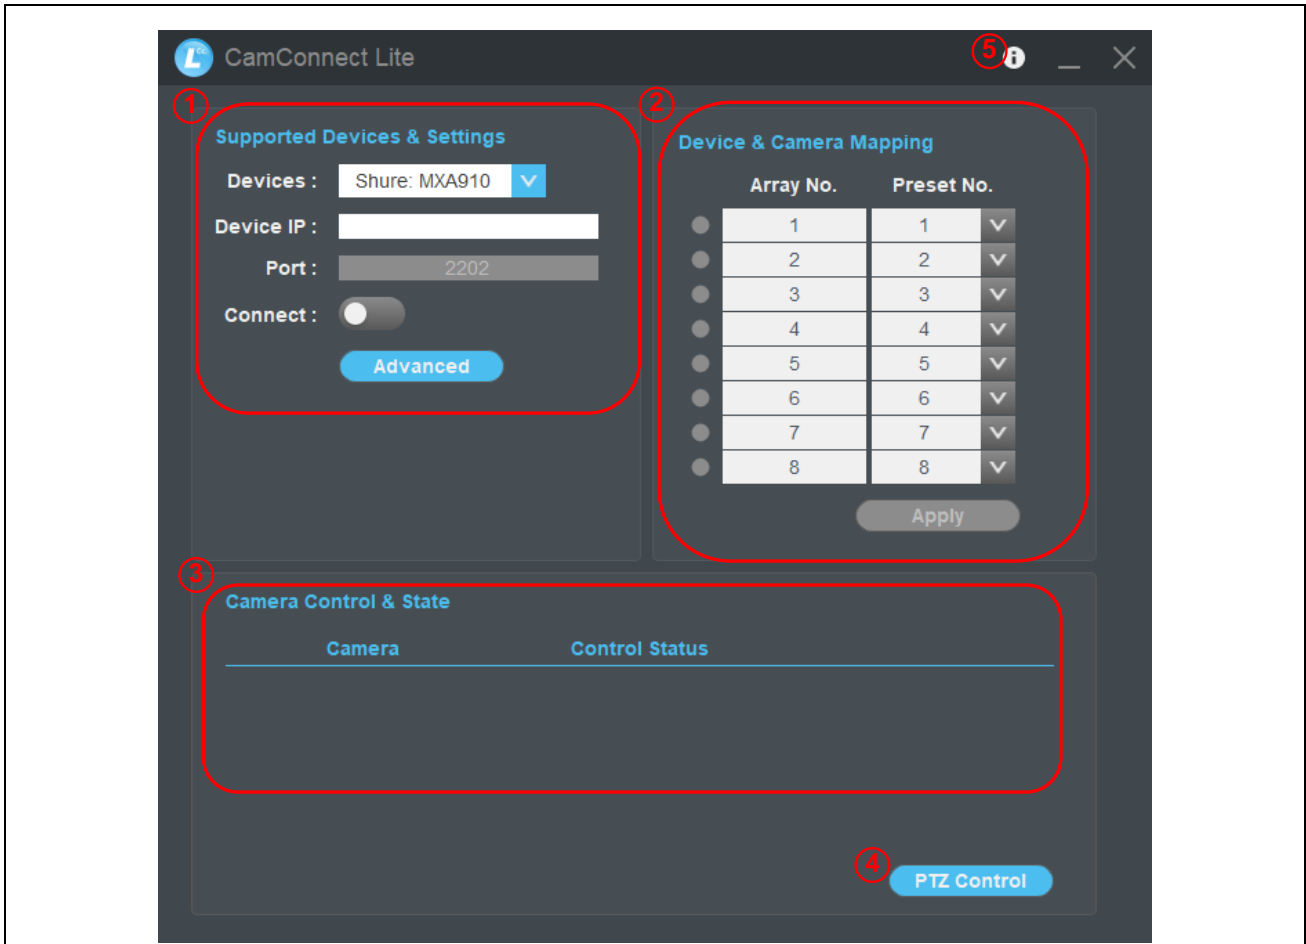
CamConnect Lite

5

1

Supported Devices & Settings

Devices : Shure: MXA910

Device IP :

Port : 2202

Connect :

Advanced

2

Device & Camera Mapping

| Array No. | Preset No. |
|---|---|
| 1 | 1 |
| 2 | 2 |
| 3 | 3 |
| 4 | 4 |
| 5 | 5 |
| 6 | 6 |
| 7 | 7 |
| 8 | 8 |

Apply

3

Camera Control & State

Camera Control Status

4

PTZ Control